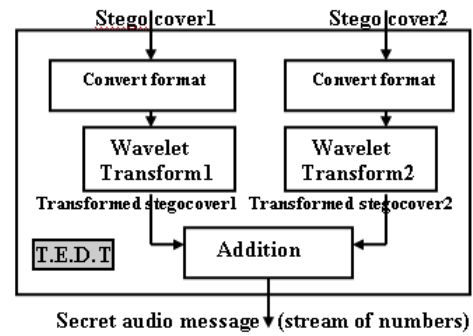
Stego cover1

Stego cover2

Convert format

Convert format

Wavelet Transform1

Wavelet Transform2

Transformed stegocover1

Transformed stegocover2

T.E.D.T

Addition

Secret audio message (stream of numbers)